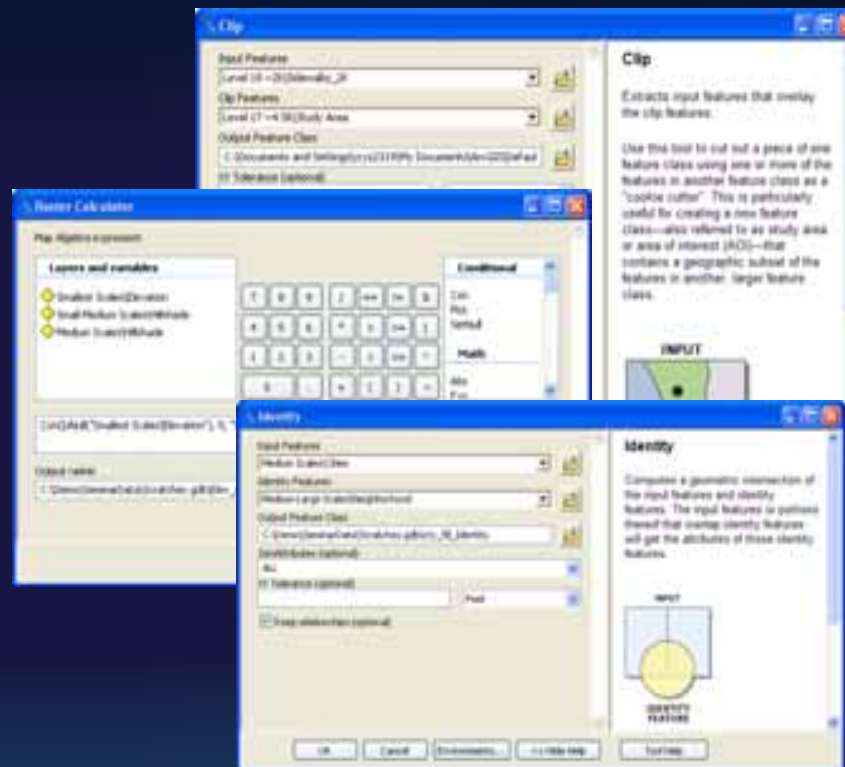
Clip

Input Features
Level 18 <-20]Wetlands_28
Clip Features
Level 17 <4.58]Study Area
Output Feature Class
C:\Documents and Settings\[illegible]\My Documents\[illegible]
XY Tolerance (optional)

Clip

Extracts input features that overlay the clip features.

Use this tool to cut out a piece of one feature class using one or more of the features in another feature class as a "cookie cutter". This is particularly useful for creating a new feature class—also referred to as study area or area of interest (AOI)—that contains a geographic subset of the features in another, larger feature class.

INPUT

Raster Calculator

Map Algebra expression

Layers and variables

Smallest Scale\Elevation
Small-Medium Scale\Hillshade
Medium Scale\Hillshade

7 8 9 / == != &
4 5 6 * > >= |
1 2 3 - < <= ^
0 . + ( ) ~

Conditional
Con
Pick
SetNull
Math
Abs
Exp

Con(IsNull("Smallest Scale\Elevation"), 0, "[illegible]

Output raster
C:\Demo\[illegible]\Scratches.gdb\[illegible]

Identity

Input Features
Medium Scale\Sites
Identity Features
Medium-Large Scale\Neighborhood
Output Feature Class
C:\Demo\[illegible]\Scratches.gdb\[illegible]_Identity
Join Attributes (optional)
ALL
XY Tolerance (optional)
Feet
Keep relationships (optional)

Identity

Computes a geometric intersection of the input features and identity features. The input features or portions thereof that overlap identity features will get the attributes of those identity features.

INPUT

IDENTITY FEATURE

OK Cancel Environments... << Hide Help Tool Help